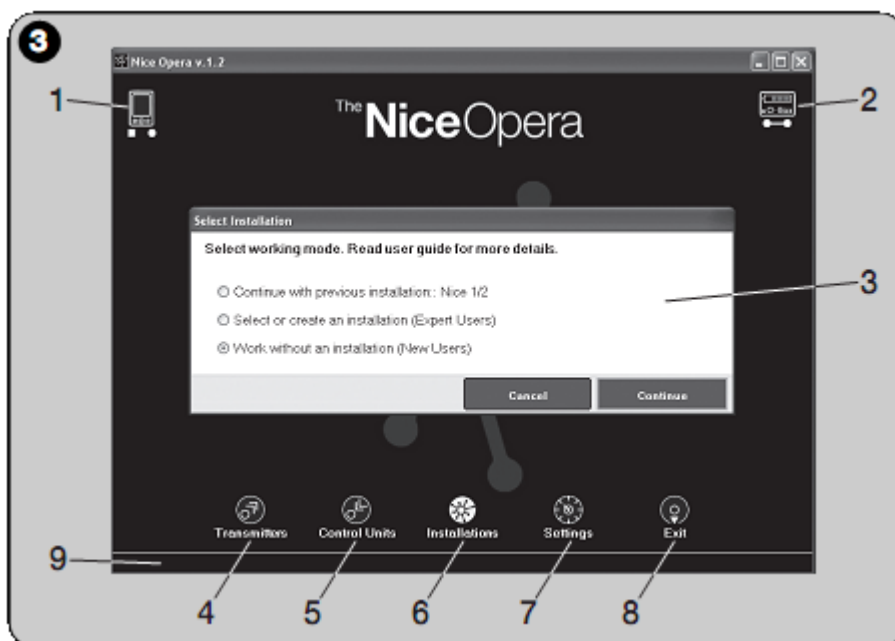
3

Nice Opera v.1.2

1

The NiceOpera

2

O-Box

Select Installation

Select working mode. Read user guide for more details.

Continue with previous installation: Nice 1/2

Select or create an installation (Expert Users)

Work without an installation (New Users)

Cancel

Continue

3

Transmitters

Control Units

Installations

Settings

Exit

9

4

5

6

7

8